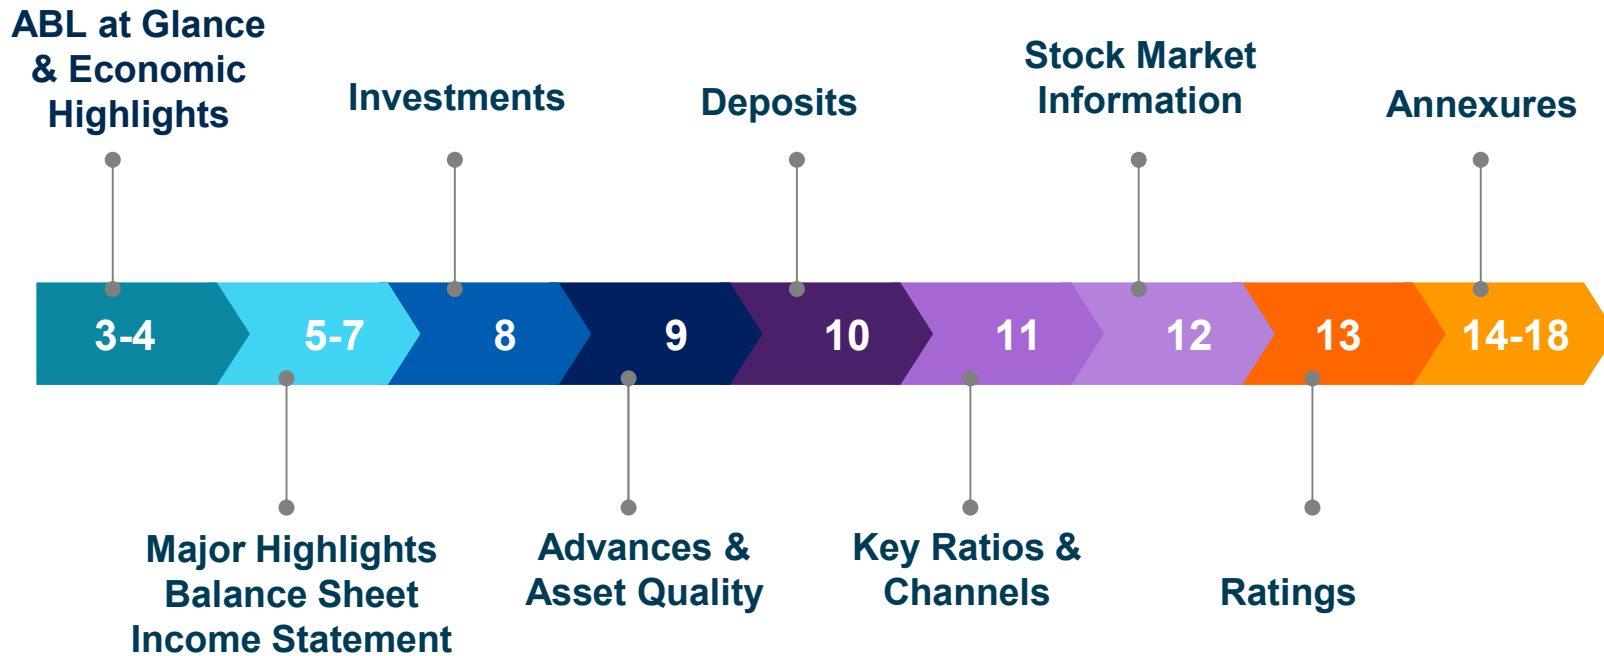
ABL at Glance & Economic Highlights

Investments

Deposits

Stock Market Information

Annexures

3-4

5-7

8

9

10

11

12

13

14-18

Major Highlights
Balance Sheet
Income Statement

Advances & Asset Quality

Key Ratios & Channels

Ratings